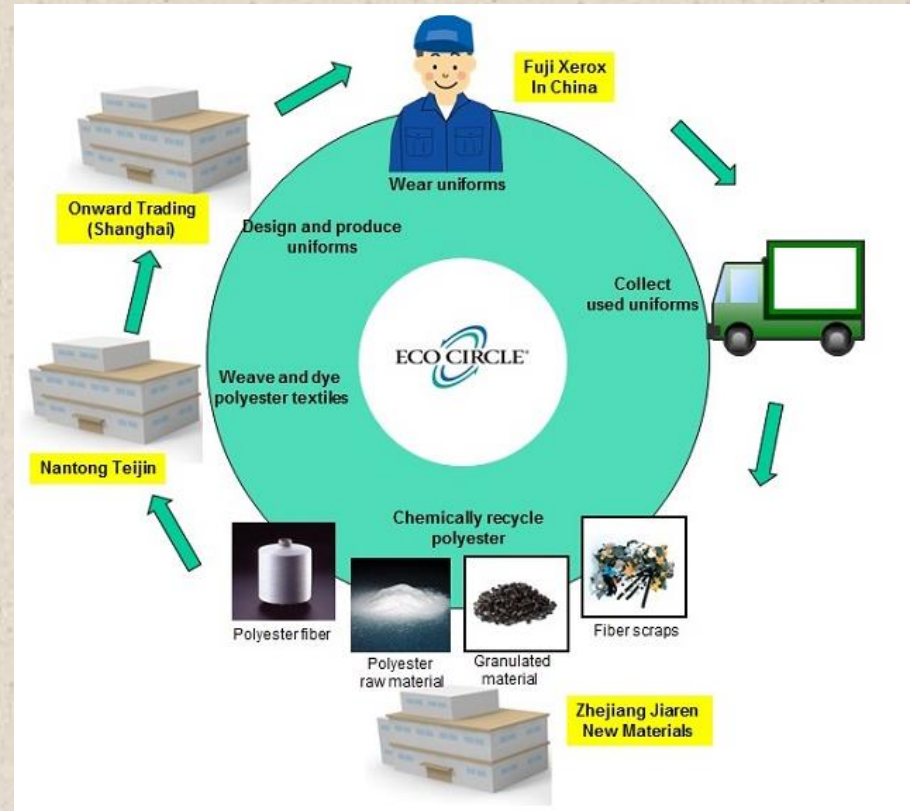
Fuji Xerox In China

Wear uniforms

Onward Trading (Shanghai)

Design and produce uniforms

Collect used uniforms

ECO CIRCLE

Weave and dye polyester textiles

Nantong Teijin

Chemically recycle polyester

Polyester fiber

Polyester raw material

Granulated material

Fiber scraps

Zhejiang Jiaren New Materials